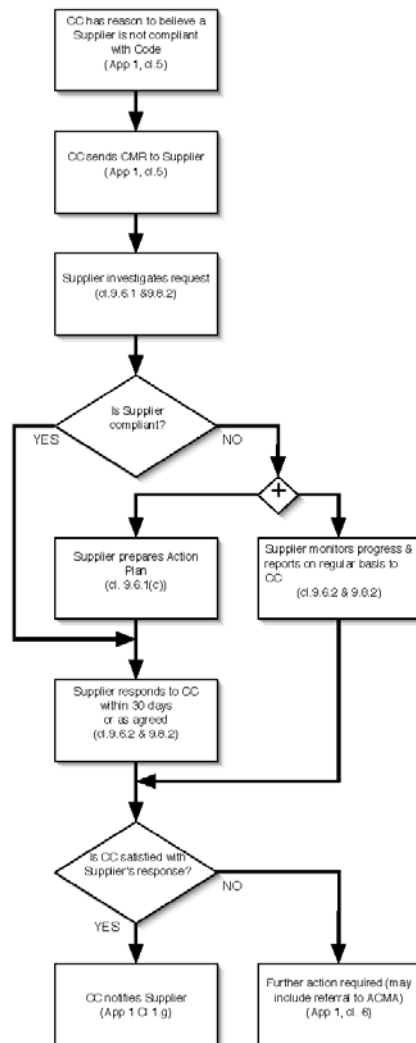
CC has reason to believe a Supplier is not compliant with Code (App 1, cl.5)

CC sends CMR to Supplier (App 1, cl.5)

Supplier investigates request (cl.9.6.1 &9.8.2)

Is Supplier compliant?

YES

NO

+

Supplier prepares Action Plan (cl. 9.6.1(c))

Supplier monitors progress & reports on regular basis to CC (cl.9.6.2 & 9.8.2)

Supplier responds to CC within 30 days or as agreed (cl.9.6.2 & 9.8.2)

Is CC satisfied with Supplier's response?

NO

YES

CC notifies Supplier (App 1 Cl 1.g)

Further action required (may include referral to ACMA) (App 1, cl. 6)